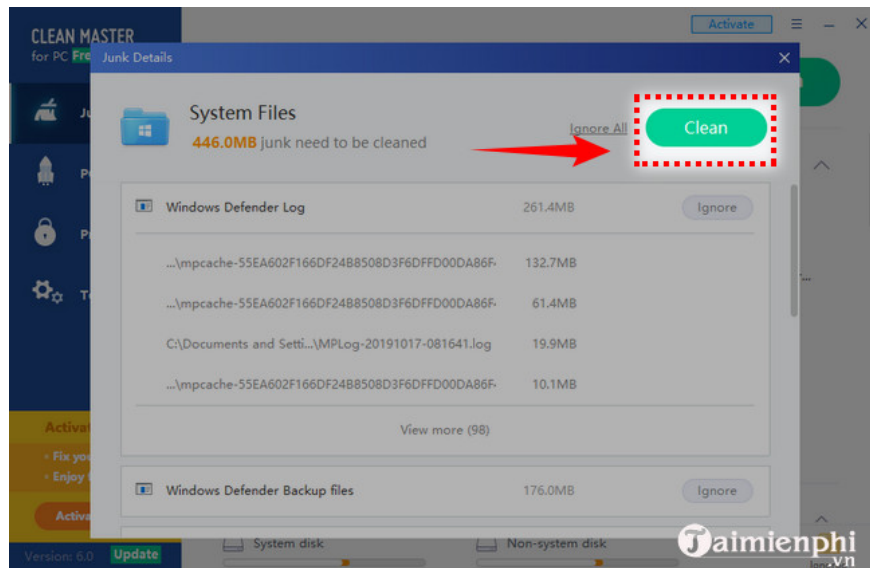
CLEAN MASTER
for PC Fre

Activate

Junk Details

System Files
446.0MB junk need to be cleaned

Ignore All

Clean

Windows Defender Log 261.4MB Ignore

...\mpcache-55EA602F166DF24B8508D3F6DFFD00DA86F- 132.7MB

...\mpcache-55EA602F166DF24B8508D3F6DFFD00DA86F- 61.4MB

C:\Documents and Setti...\MPLog-20191017-081641.log 19.9MB

...\mpcache-55EA602F166DF24B8508D3F6DFFD00DA86F- 10.1MB

View more (98)

Windows Defender Backup files 176.0MB Ignore

Activa

• Fix yo
• Enjoy

Activa

Version: 6.0 Update

System disk

Non-system disk

Taimienphi.vn